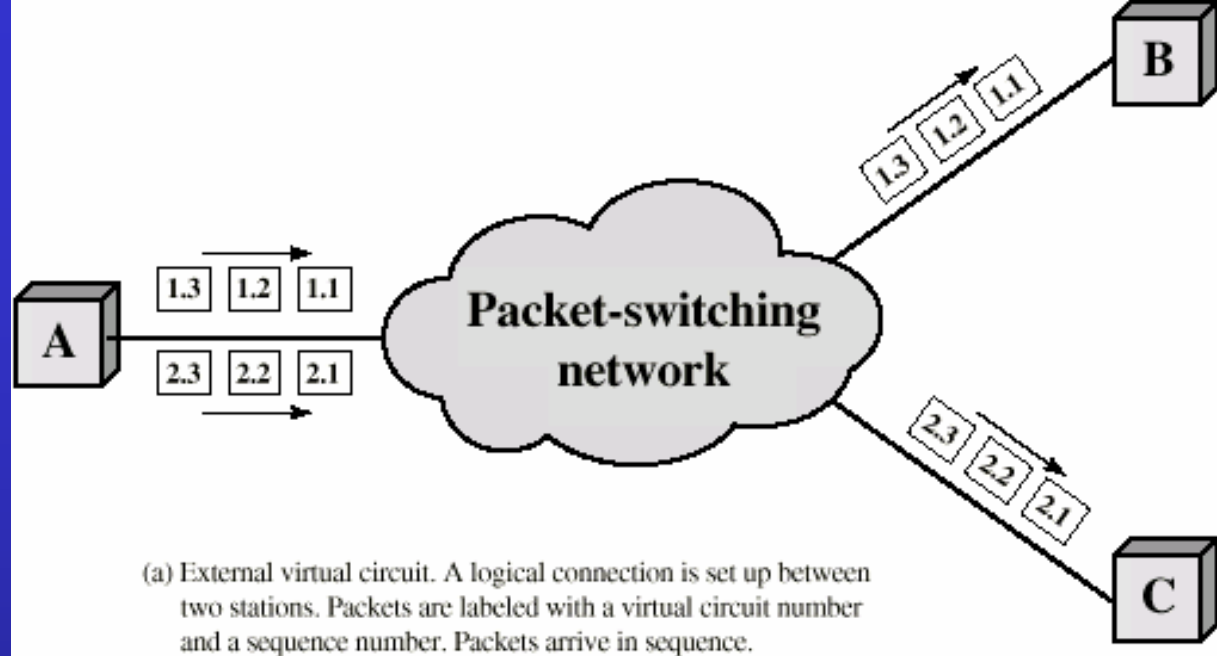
B

1.3 1.2 1.1

1.3 1.2 1.1

A

Packet-switching network

2.3 2.2 2.1

2.3 2.2 2.1

C

(a) External virtual circuit. A logical connection is set up between two stations. Packets are labeled with a virtual circuit number and a sequence number. Packets arrive in sequence.